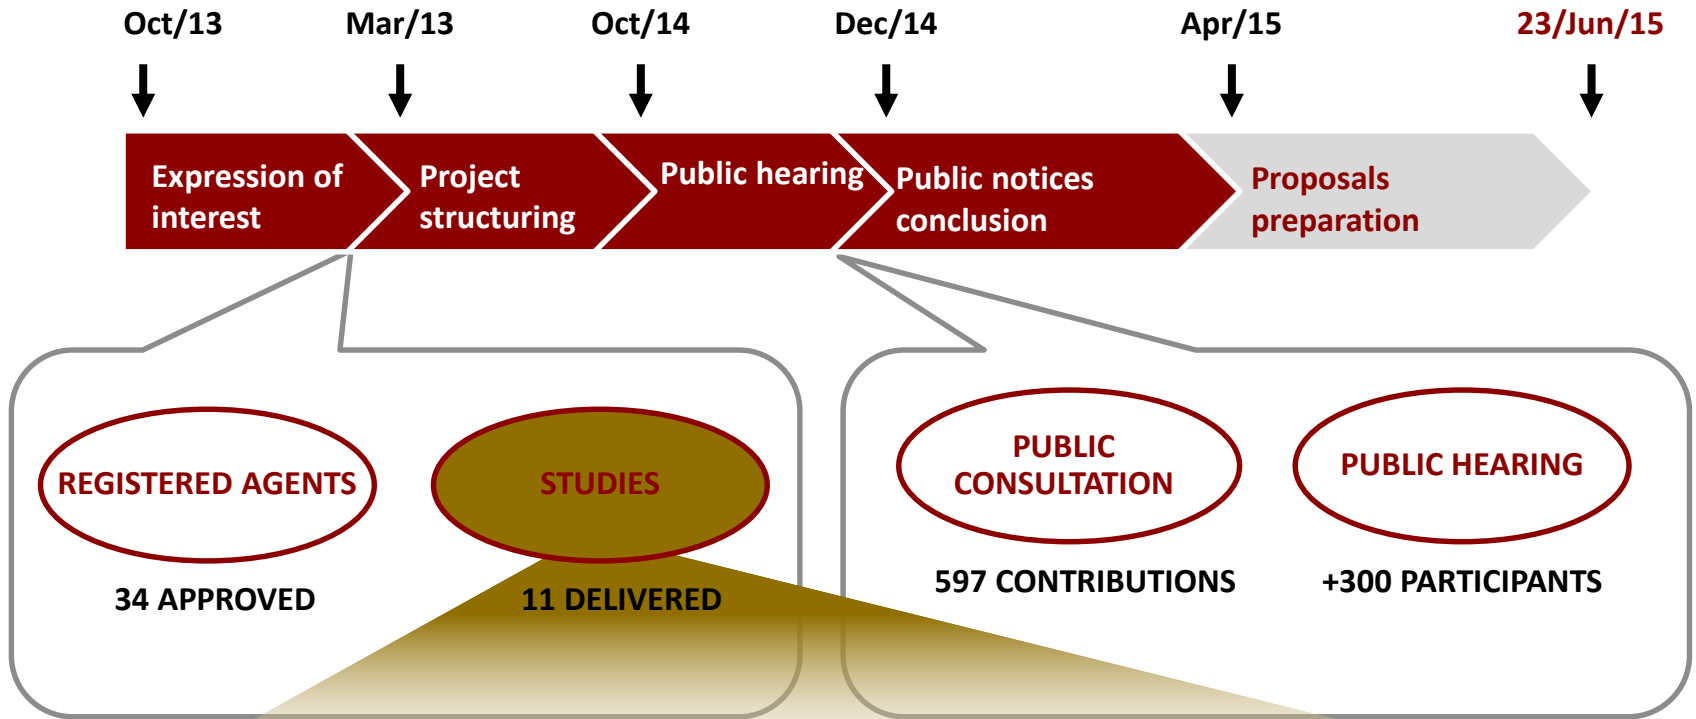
Oct/13 Mar/13 Oct/14 Dec/14 Apr/15 23/Jun/15

Expression of interest

Project structuring

Public hearing

Public notices conclusion

Proposals preparation

REGISTERED AGENTS

34 APPROVED

STUDIES

11 DELIVERED

PUBLIC CONSULTATION

597 CONTRIBUTIONS

PUBLIC HEARING

+300 PARTICIPANTS